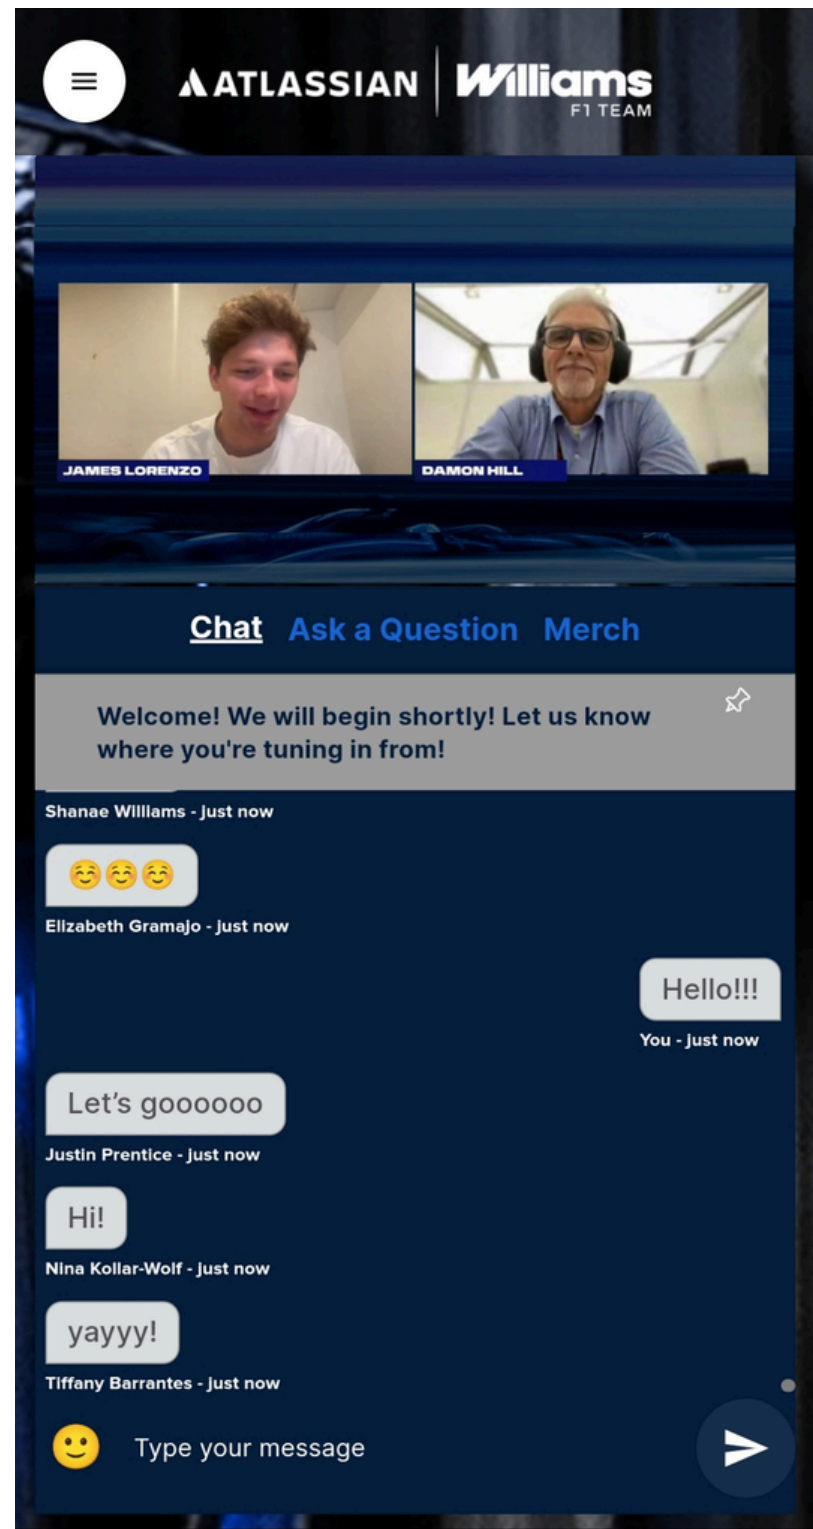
ATLASSIAN | Williams F1 TEAM

JAMES LORENZO

DAMON HILL

Chat Ask a Question Merch

Welcome! We will begin shortly! Let us know where you're tuning in from!

Shanae Williams - just now

☺☺☺

Elizabeth Gramajo - just now

Hello!!!

You - just now

Let's goooooo

Justin Prentice - just now

Hi!

Nina Kollar-Wolf - just now

yayyy!

Tiffany Barrantes - just now

Type your message